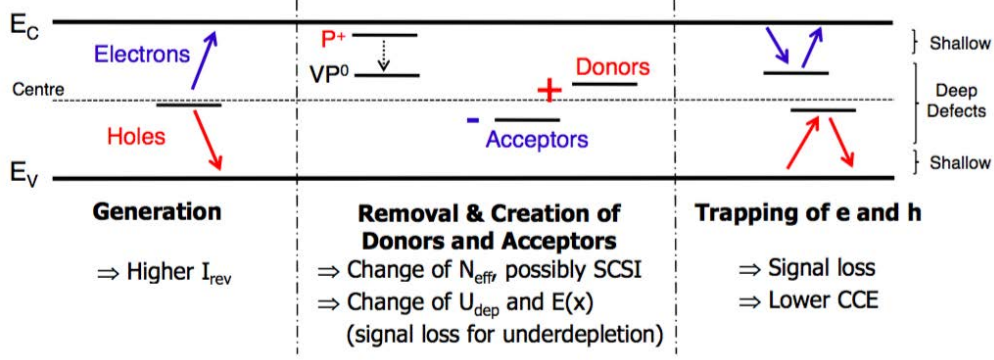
$E_C$

Electrons

Centre

Holes

$E_V$

$P^+$

$VP^0$

+ Donors

- Acceptors

Shallow

Deep Defects

Shallow

Generation

⇒ Higher $I_{rev}$

Removal & Creation of Donors and Acceptors

⇒ Change of $N_{eff}$, possibly SCSI

⇒ Change of $U_{dep}$ and E(x) (signal loss for underdepletion)

Trapping of e and h

⇒ Signal loss

⇒ Lower CCE